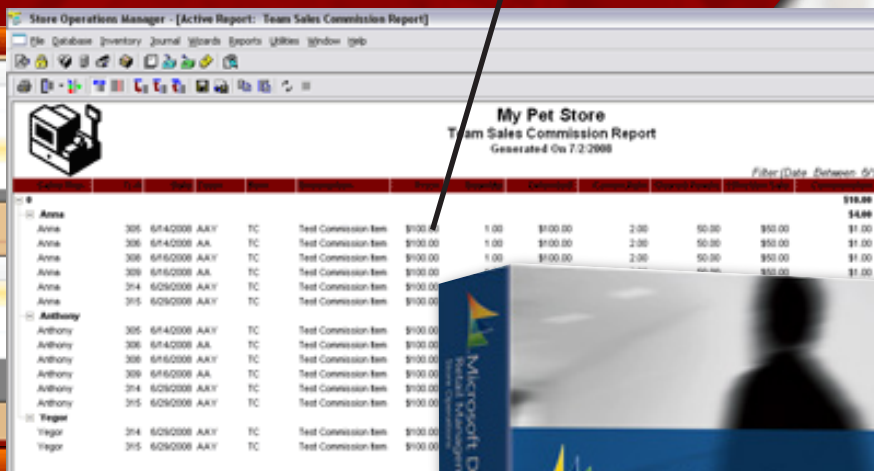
Store Operations Manager - [Active Report: Team Sales Commission Report]

File Database Inventory Journal Wizards Reports Utilities Window Help

My Pet Store
Team Sales Commission Report
Generated On 7/2/2008

Filter (Date Between 6/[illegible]

| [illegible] | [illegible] | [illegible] | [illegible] | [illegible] | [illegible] | Price | Quantity | Extended | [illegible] | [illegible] | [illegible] | Commission |
|---|---|---|---|---|---|---|---|---|---|---|---|---|
| 0 | | | | | | | | | | | | $10.00 |
| Anna | | | | | | | | | | | | $4.00 |
| Anna | 305 | 6/14/2008 | AAY | TC | Test Commission Item | $100.00 | 1.00 | $100.00 | 2.00 | 50.00 | $50.00 | $1.00 |
| Anna | 306 | 6/14/2008 | AA | TC | Test Commission Item | $100.00 | 1.00 | $100.00 | 2.00 | 50.00 | $50.00 | $1.00 |
| Anna | 308 | 6/16/2008 | AAY | TC | Test Commission Item | $100.00 | 1.00 | $100.00 | 2.00 | 50.00 | $50.00 | $1.00 |
| Anna | 309 | 6/16/2008 | AA | TC | Test Commission Item | $100.00 | | | 2.00 | 50.00 | $50.00 | $1.00 |
| Anna | 314 | 6/29/2008 | AAY | TC | Test Commission Item | $100.00 | | | | | | |
| Anna | 315 | 6/29/2008 | AAY | TC | Test Commission Item | $100.00 | | | | | | |
| Anthony | | | | | | | | | | | | |
| Anthony | 305 | 6/14/2008 | AAY | TC | Test Commission Item | $100 | | | | | | |
| Anthony | 306 | 6/14/2008 | AA | TC | Test Commission Item | $100 | | | | | | |
| Anthony | 308 | 6/16/2008 | AAY | TC | Test Commission Item | $100 | | | | | | |
| Anthony | 309 | 6/16/2008 | AA | TC | Test Commission Item | $100 | | | | | | |
| Anthony | 314 | 6/29/2008 | AAY | TC | Test Commission Item | $100 | | | | | | |
| Anthony | 315 | 6/29/2008 | AAY | TC | Test Commission Item | $100 | | | | | | |
| Yegor | | | | | | | | | | | | |
| Yegor | 314 | 6/29/2008 | AAY | TC | Test Commission Item | $100.00 | | | | | | |
| Yegor | 315 | 6/29/2008 | AAY | TC | Test Commission Item | $100.00 | | | | | | |

Microsoft D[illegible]
Retail Managem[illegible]